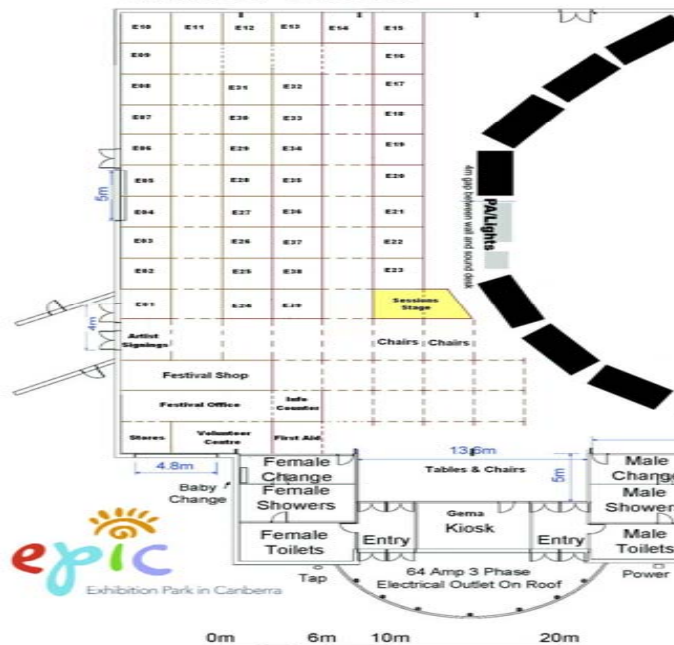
E10 E11 E12 E13 E14 E15
E09 E16
E08 E31 E32 E17
E07 E30 E33 E18
E06 E29 E34 E19
E05 E28 E35 E20
E04 E27 E36 E21
E03 E26 E37 E22
E02 E25 E38 E23
E01 E24 E39
Sessions Stage
5m
4m
Artist Signings
Chairs Chairs
4m gap between wall and sound desk
PA/Lights
Festival Shop
Festival Office
Info Counter
Stores
Volunteer Centre
First Aid
4.8m
13.6m
Baby Change
Female Change
Female Showers
Female Toilets
Tables & Chairs
5m
Gema Kiosk
Entry
Entry
Male Change
Male Showers
Male Toilets
64 Amp 3 Phase Electrical Outlet On Roof
Tap
Power
epic
Exhibition Park in Canberra
0m 6m 10m 20m